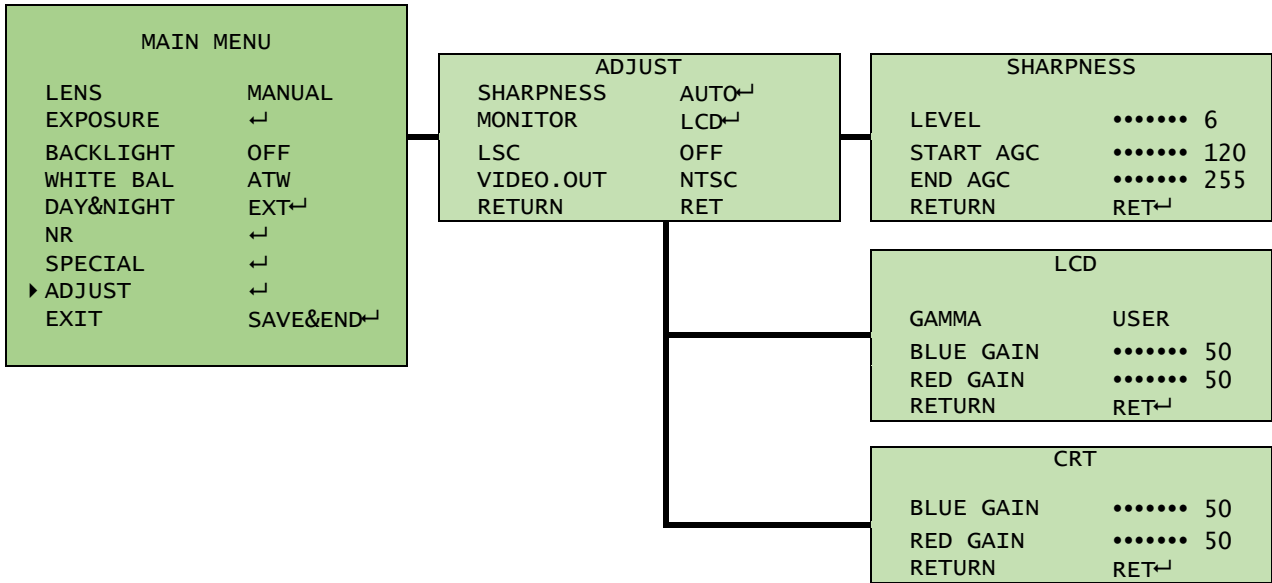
MAIN MENU

| | |
|---|---|
| LENS | MANUAL |
| EXPOSURE | ↵ |
| BACKLIGHT | OFF |
| WHITE BAL | ATW |
| DAY&NIGHT | EXT↵ |
| NR | ↵ |
| SPECIAL | ↵ |
| ▸ADJUST | ↵ |
| EXIT | SAVE&END↵ |

ADJUST

| | |
|---|---|
| SHARPNESS | AUTO↵ |
| MONITOR | LCD↵ |
| LSC | OFF |
| VIDEO.OUT | NTSC |
| RETURN | RET |

SHARPNESS

| | |
|---|---|
| LEVEL | ••••••• 6 |
| START AGC | ••••••• 120 |
| END AGC | ••••••• 255 |
| RETURN | RET↵ |

LCD

| | |
|---|---|
| GAMMA | USER |
| BLUE GAIN | ••••••• 50 |
| RED GAIN | ••••••• 50 |
| RETURN | RET↵ |

CRT

| | |
|---|---|
| BLUE GAIN | ••••••• 50 |
| RED GAIN | ••••••• 50 |
| RETURN | RET↵ |